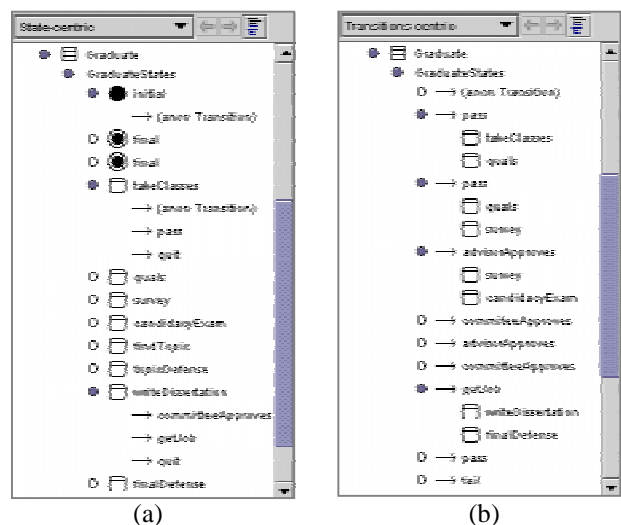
State-centric

Graduate
GraduateStates
initial
(anon Transition)
final
final
takeClasses
(anon Transition)
pass
quit
quals
survey
candidacyExam
findTopic
topicDefense
writeDissertation
committeeApproves
getJob
quit
finalDefense

(a)

Transitions-centric

Graduate
GraduateStates
(anon Transition)
pass
takeClasses
quals
pass
quals
survey
advisorApproves
survey
candidacyExam
committeeApproves
advisorApproves
committeeApproves
getJob
writeDissertation
finalDefense
pass
fail

(b)